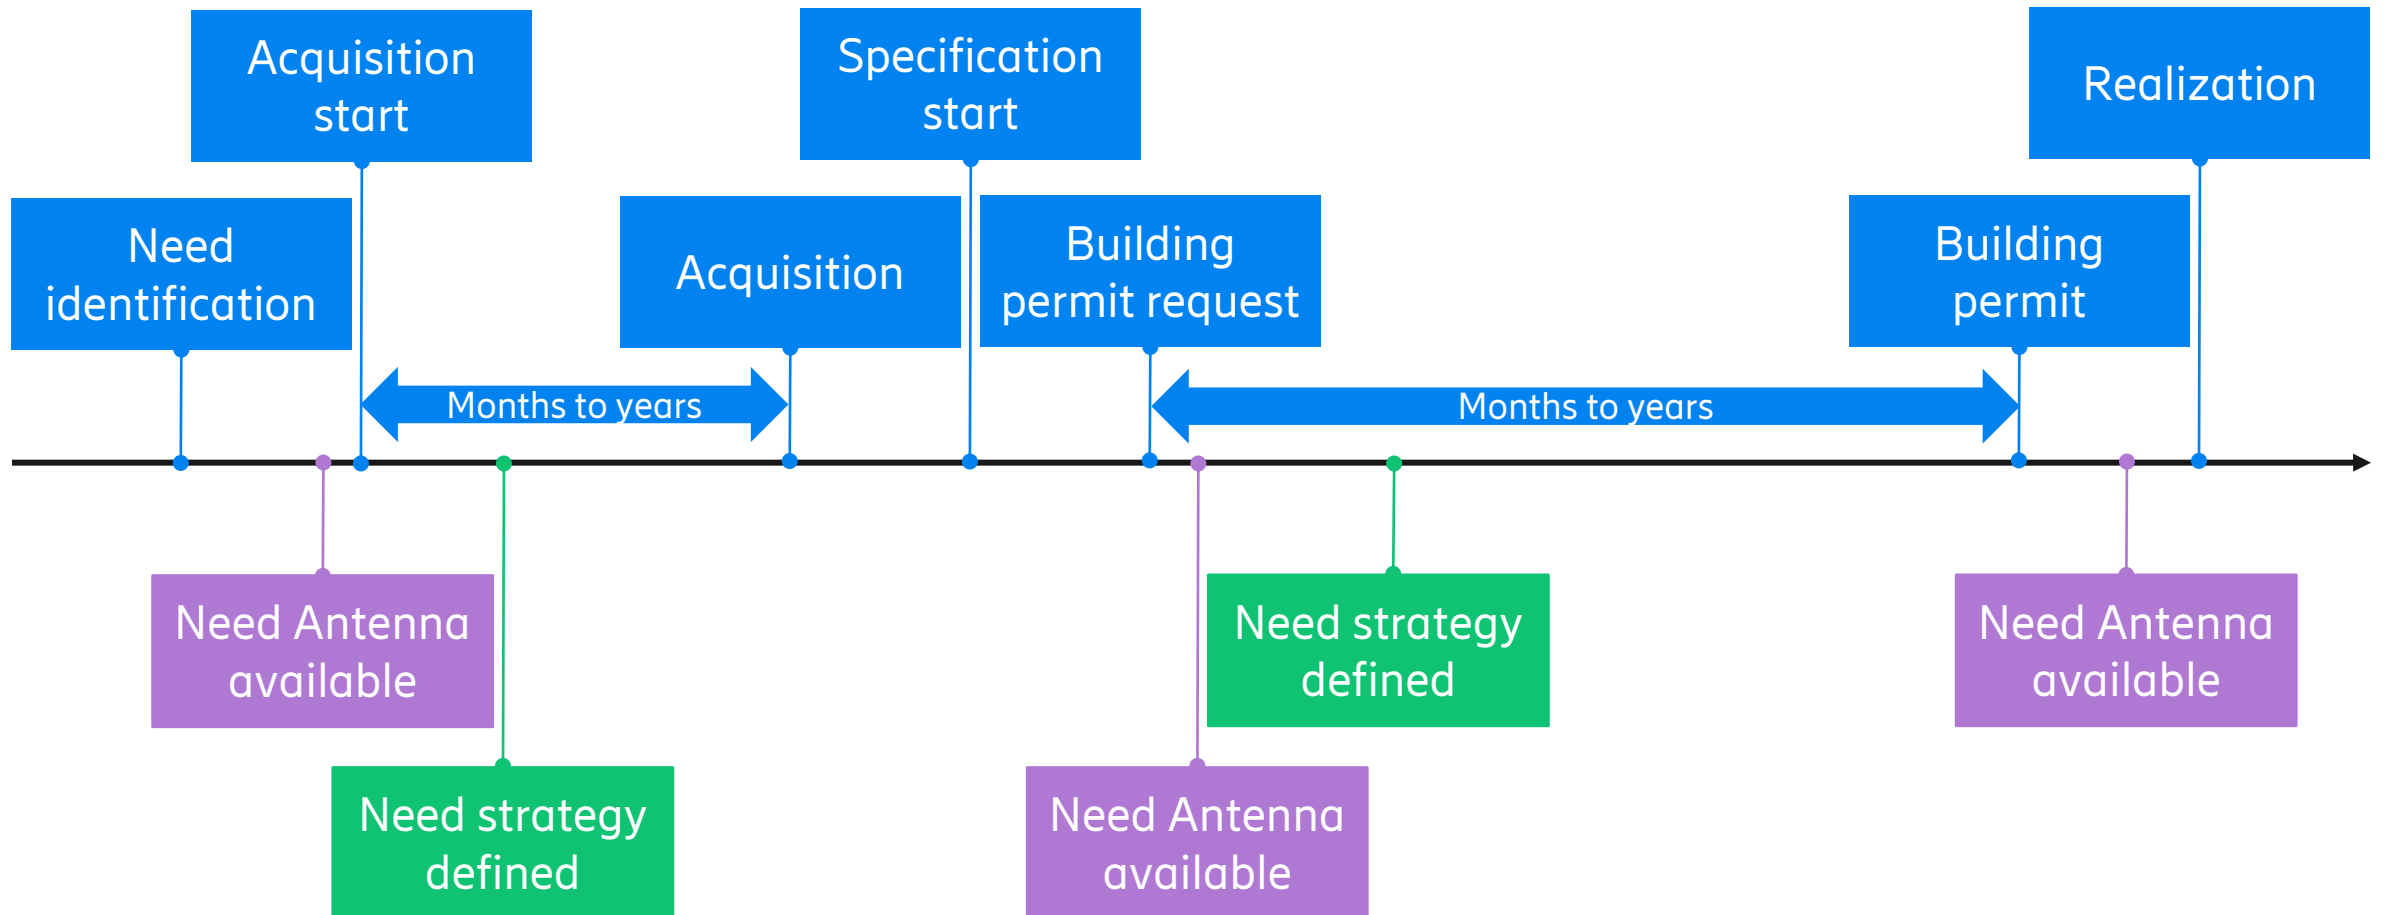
Acquisition start

Specification start

Realization

Need identification

Acquisition

Building permit request

Building permit

Months to years

Months to years

Need Antenna available

Need strategy defined

Need strategy defined

Need Antenna available

Need Antenna available